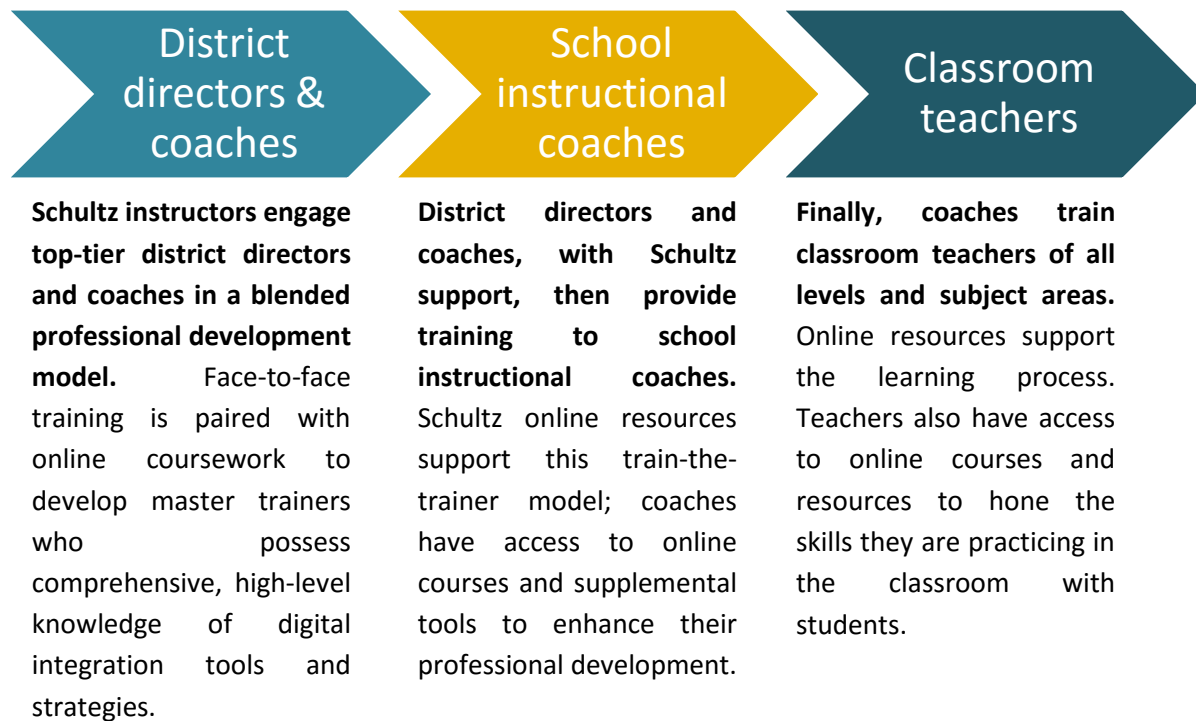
District directors & coaches

School instructional coaches

Classroom teachers

**Schultz instructors engage top-tier district directors and coaches in a blended professional development model.** Face-to-face training is paired with online coursework to develop master trainers who possess comprehensive, high-level knowledge of digital integration tools and strategies.

**District directors and coaches, with Schultz support, then provide training to school instructional coaches.** Schultz online resources support this train-the-trainer model; coaches have access to online courses and supplemental tools to enhance their professional development.

**Finally, coaches train classroom teachers of all levels and subject areas.** Online resources support the learning process. Teachers also have access to online courses and resources to hone the skills they are practicing in the classroom with students.